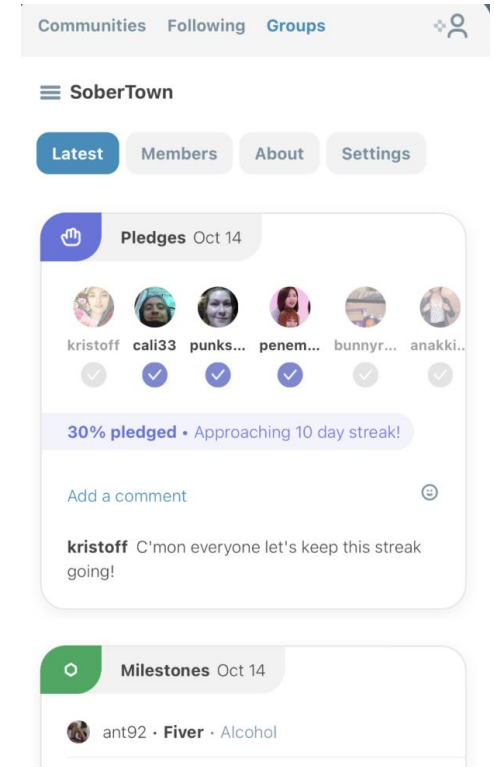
Communities Following Groups

SoberTown

Latest Members About Settings

Pledges Oct 14

kristoff cali33 punks... penem... bunnyr... anakki...

30% pledged • Approaching 10 day streak!

Add a comment

kristoff C'mon everyone let's keep this streak going!

Milestones Oct 14

ant92 • Fiver • Alcohol